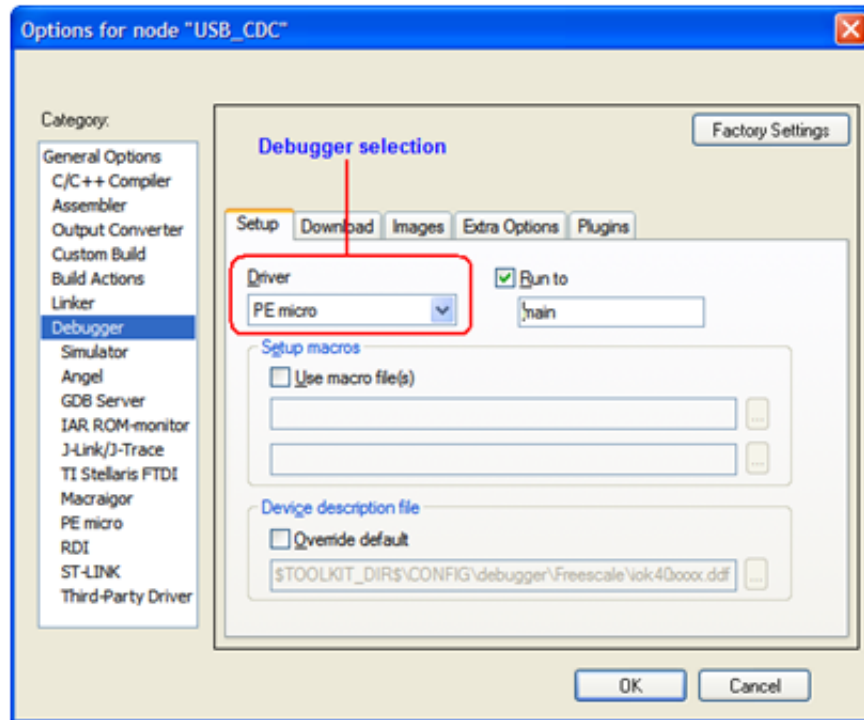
Options for node "USB_CDC"

Category:

General Options
C/C++ Compiler
Assembler
Output Converter
Custom Build
Build Actions
Linker
Debugger
Simulator
Angel
GDB Server
IAR ROM-monitor
J-Link/J-Trace
TI Stellaris FTDI
Macraigor
PE micro
RDI
ST-LINK
Third-Party Driver

Factory Settings

Debugger selection

Setup | Download | Images | Extra Options | Plugins

Driver
PE micro

Run to
main

Setup macros
Use macro file(s)

...
...

Device description file
Override default
$TOOLKIT_DIR$\CONFIG\debugger\Freescale\iok40xxxx.ddf ...

OK
Cancel